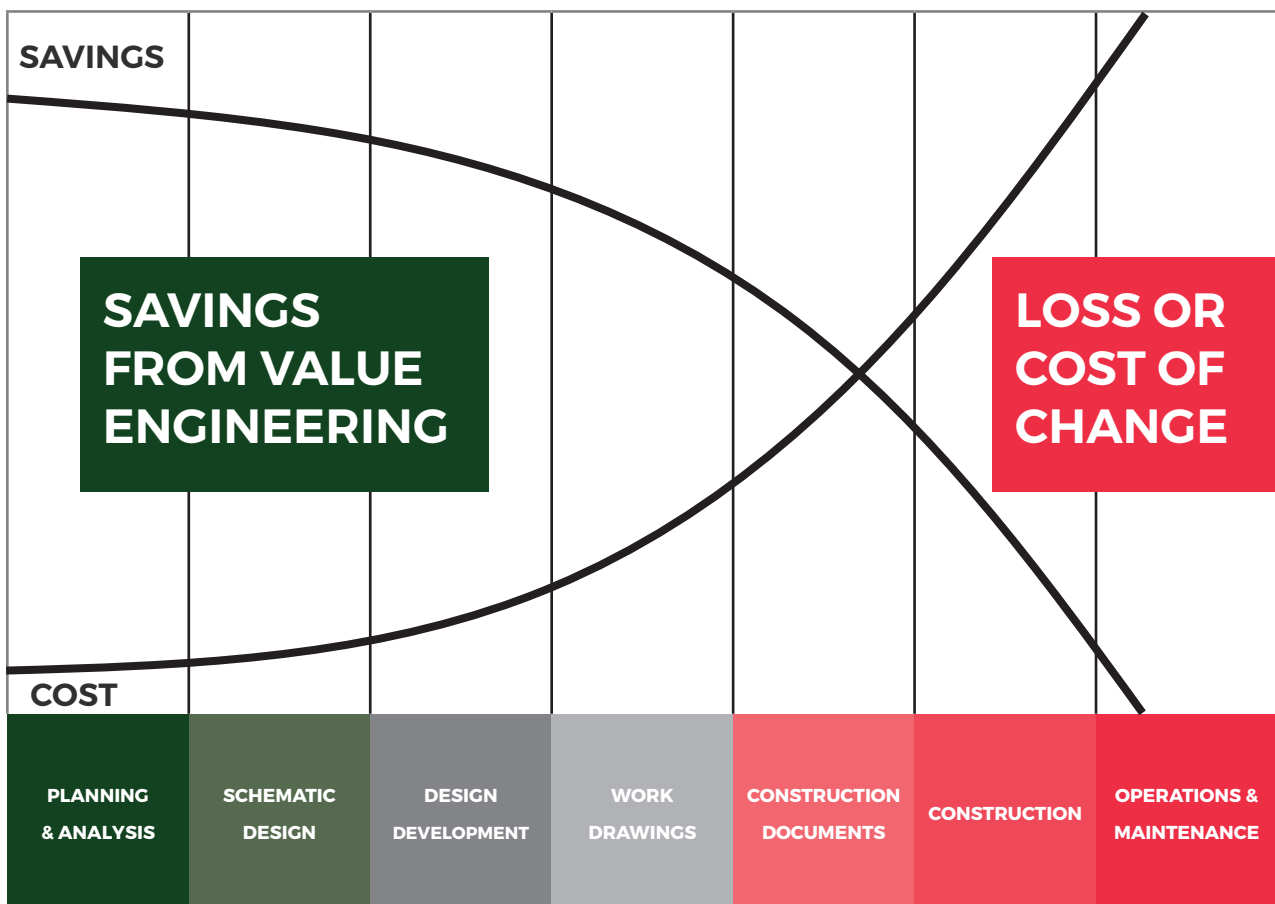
SAVINGS

SAVINGS FROM VALUE ENGINEERING

LOSS OR COST OF CHANGE

COST

| PLANNING & ANALYSIS | SCHEMATIC DESIGN | DESIGN DEVELOPMENT | WORK DRAWINGS | CONSTRUCTION DOCUMENTS | CONSTRUCTION | OPERATIONS & MAINTENANCE |
|---|---|---|---|---|---|---|